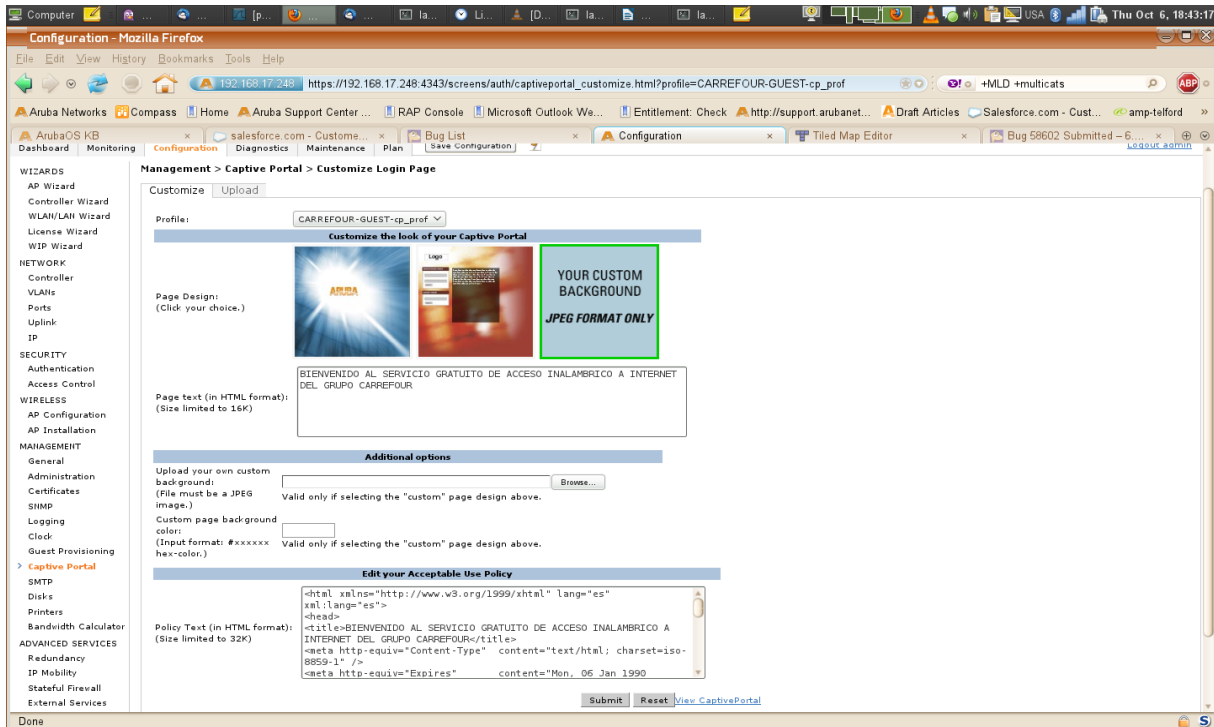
Computer [p... Li... [D... la... la... USA Thu Oct 6, 18:43:17

Configuration - Mozilla Firefox

File Edit View History Bookmarks Tools Help

192.168.17.248 https://192.168.17.248:4343/screens/auth/captiveportal_customize.html?profile=CARREFOUR-GUEST-cp_prof +MLD +multicats

Aruba Networks Compass Home Aruba Support Center ... RAP Console Microsoft Outlook We... Entitlement: Check http://support.arubanet... Draft Articles Salesforce.com - Cust... amp-telford »

ArubaOS KB | salesforce.com - Custome... | Bug List | Configuration | Tiled Map Editor | Bug 58602 Submitted – 6...

Dashboard Monitoring Configuration Diagnostics Maintenance Plan Save Configuration Logout admin

WIZARDS
AP Wizard
Controller Wizard
WLAN/LAN Wizard
License Wizard
WIP Wizard
NETWORK
Controller
VLANs
Ports
Uplink
IP
SECURITY
Authentication
Access Control
WIRELESS
AP Configuration
AP Installation
MANAGEMENT
General
Administration
Certificates
SNMP
Logging
Clock
Guest Provisioning
Captive Portal
SMTP
Disks
Printers
Bandwidth Calculator
ADVANCED SERVICES
Redundancy
IP Mobility
Stateful Firewall
External Services

Management > Captive Portal > Customize Login Page

Customize Upload

Profile: CARREFOUR-GUEST-cp_prof

Customize the look of your Captive Portal

Page Design:
(Click your choice.)

ARUBA

Logo

YOUR CUSTOM BACKGROUND

JPEG FORMAT ONLY

Page text (in HTML format):
(Size limited to 16K)

BIENVENIDO AL SERVICIO GRATUITO DE ACCESO INALAMBRICO A INTERNET DEL GRUPO CARREFOUR

Additional options

Upload your own custom background:
(File must be a JPEG image.)
Browse...
Valid only if selecting the "custom" page design above.

Custom page background color:
(Input format: #xxxxxx hex-color.)
Valid only if selecting the "custom" page design above.

Edit your Acceptable Use Policy

Policy Text (in HTML format):
(Size limited to 32K)

<html xmlns="http://www.w3.org/1999/xhtml" lang="es" xml:lang="es">
<head>
<title>BIENVENIDO AL SERVICIO GRATUITO DE ACCESO INALAMBRICO A INTERNET DEL GRUPO CARREFOUR</title>
<meta http-equiv="Content-Type" content="text/html; charset=iso-8859-1" />
<meta http-equiv="Expires" content="Mon, 06 Jan 1990

Submit Reset View CaptivePortal

Done